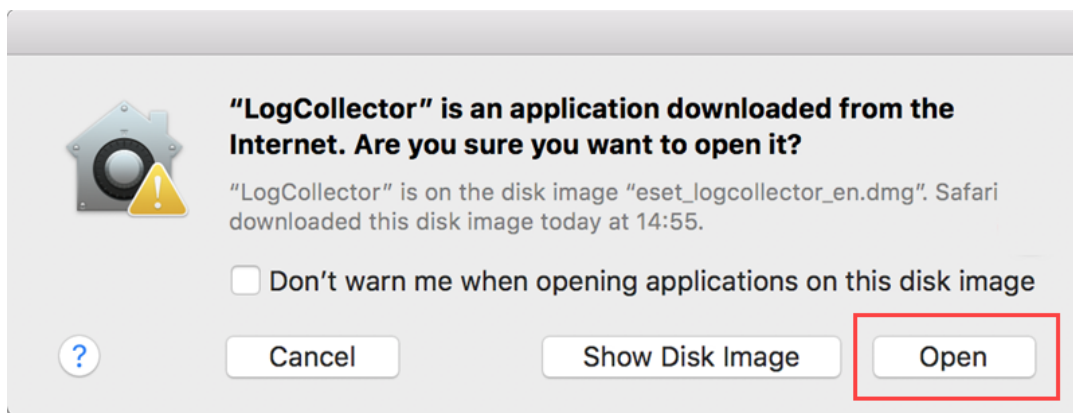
“LogCollector” is an application downloaded from the Internet. Are you sure you want to open it?

“LogCollector” is on the disk image “eset_logcollector_en.dmg”. Safari downloaded this disk image today at 14:55.

Don’t warn me when opening applications on this disk image

?

Cancel

Show Disk Image

Open